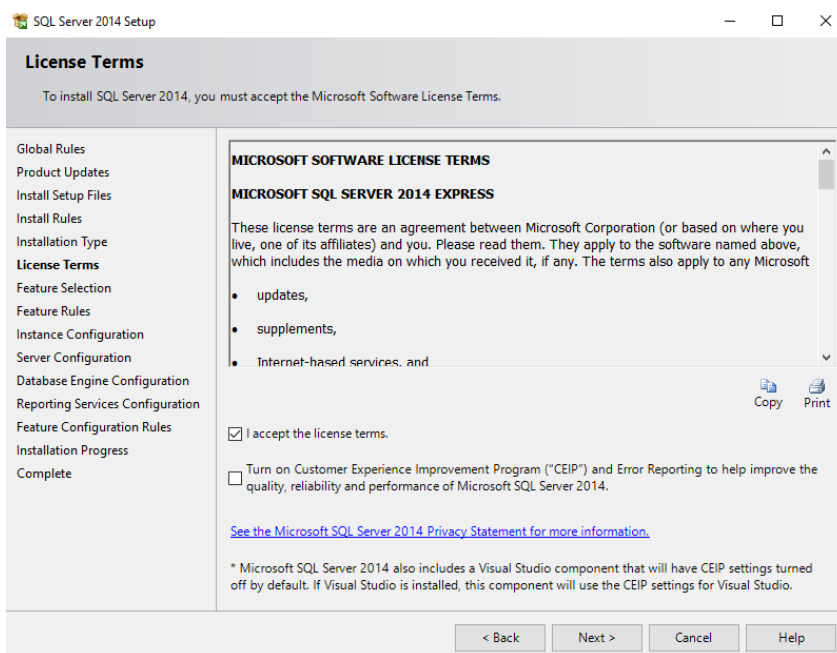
SQL Server 2014 Setup

License Terms

To install SQL Server 2014, you must accept the Microsoft Software License Terms.

Global Rules
Product Updates
Install Setup Files
Install Rules
Installation Type
License Terms
Feature Selection
Feature Rules
Instance Configuration
Server Configuration
Database Engine Configuration
Reporting Services Configuration
Feature Configuration Rules
Installation Progress
Complete

MICROSOFT SOFTWARE LICENSE TERMS

MICROSOFT SQL SERVER 2014 EXPRESS

These license terms are an agreement between Microsoft Corporation (or based on where you live, one of its affiliates) and you. Please read them. They apply to the software named above, which includes the media on which you received it, if any. The terms also apply to any Microsoft

• updates,

• supplements,

• Internet-based services, and

Copy Print

I accept the license terms.

Turn on Customer Experience Improvement Program ("CEIP") and Error Reporting to help improve the quality, reliability and performance of Microsoft SQL Server 2014.

See the Microsoft SQL Server 2014 Privacy Statement for more information.

* Microsoft SQL Server 2014 also includes a Visual Studio component that will have CEIP settings turned off by default. If Visual Studio is installed, this component will use the CEIP settings for Visual Studio.

< Back Next > Cancel Help